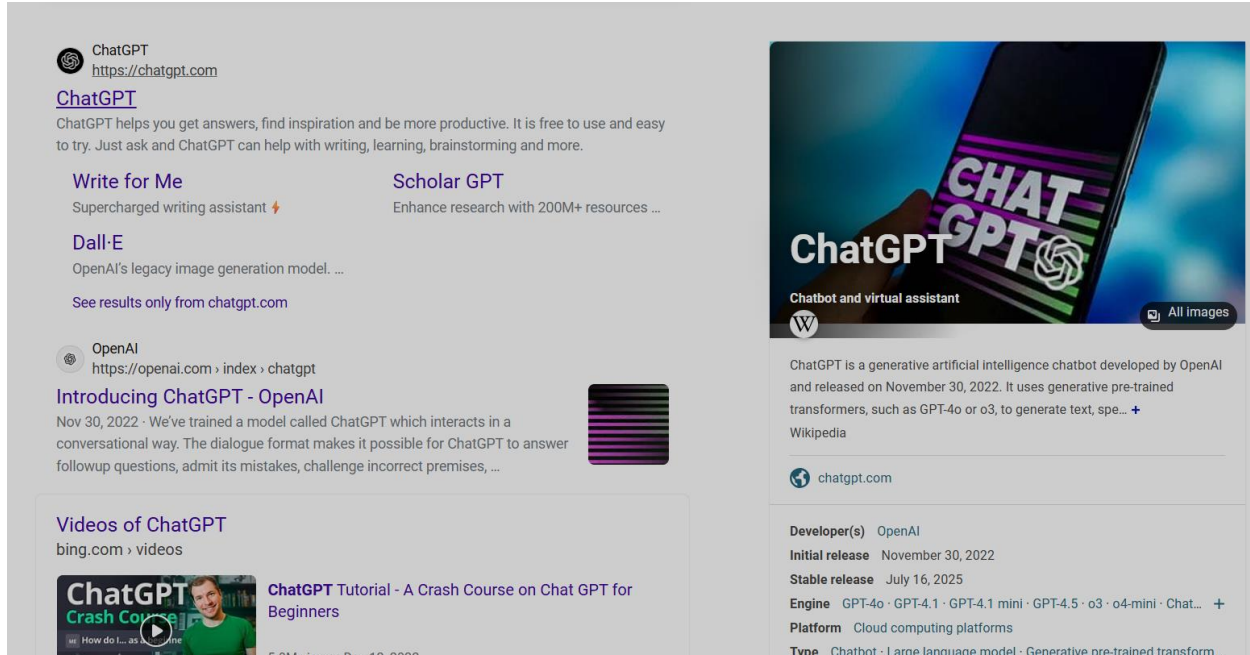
ChatGPT
https://chatgpt.com

ChatGPT

ChatGPT helps you get answers, find inspiration and be more productive. It is free to use and easy to try. Just ask and ChatGPT can help with writing, learning, brainstorming and more.

Write for Me
Supercharged writing assistant

Scholar GPT
Enhance research with 200M+ resources ...

Dall·E
OpenAI's legacy image generation model. ...

See results only from chatgpt.com

OpenAI
https://openai.com › index › chatgpt

Introducing ChatGPT - OpenAI

Nov 30, 2022 · We've trained a model called ChatGPT which interacts in a conversational way. The dialogue format makes it possible for ChatGPT to answer followup questions, admit its mistakes, challenge incorrect premises, ...

Videos of ChatGPT
bing.com › videos

ChatGPT Crash Course
How do I... as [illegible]

ChatGPT Tutorial - A Crash Course on Chat GPT for Beginners

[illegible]

CHAT GPT

ChatGPT
Chatbot and virtual assistant

All images

ChatGPT is a generative artificial intelligence chatbot developed by OpenAI and released on November 30, 2022. It uses generative pre-trained transformers, such as GPT-4o or o3, to generate text, spe... +
Wikipedia

chatgpt.com

Developer(s) OpenAI
Initial release November 30, 2022
Stable release July 16, 2025
Engine GPT-4o · GPT-4.1 · GPT-4.1 mini · GPT-4.5 · o3 · o4-mini · Chat... +
Platform Cloud computing platforms
Type Chatbot · Large language model · Generative pre-trained transform